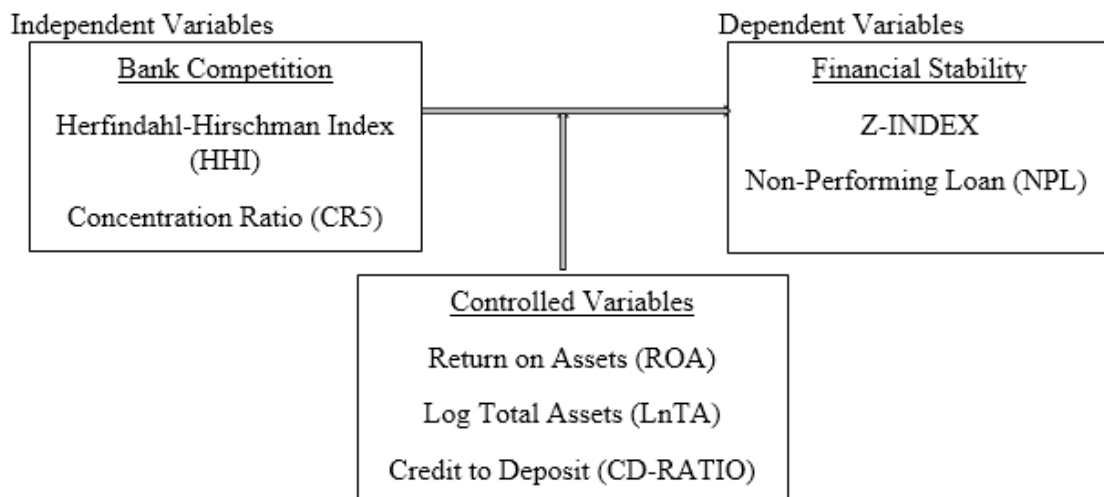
Independent Variables

Bank Competition

Herfindahl-Hirschman Index (HHI)

Concentration Ratio (CR5)

Dependent Variables

Financial Stability

Z-INDEX

Non-Performing Loan (NPL)

Controlled Variables

Return on Assets (ROA)

Log Total Assets (LnTA)

Credit to Deposit (CD-RATIO)